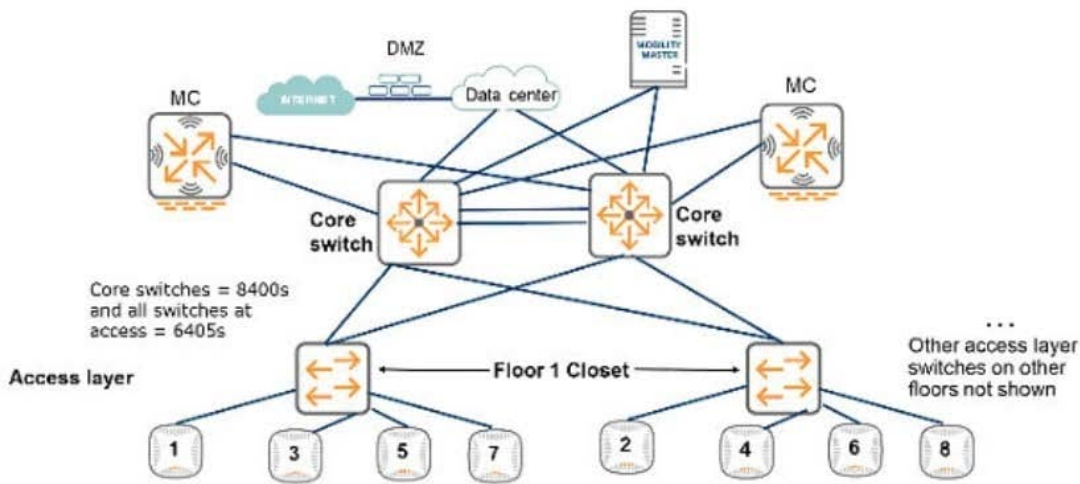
DMZ

INTERNET

Data center

MOBILITY MASTER

MC

MC

Core switch

Core switch

Core switches = 8400s and all switches at access = 6405s

Access layer

Floor 1 Closet

...
Other access layer switches on other floors not shown

1

3

5

7

2

4

6

8